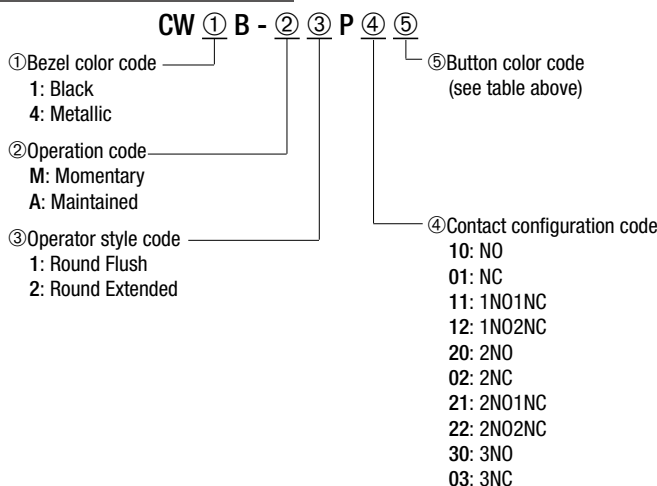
CW ① B - ② ③ P ④ ⑤

①Bezel color code
1: Black
4: Metallic

②Operation code
M: Momentary
A: Maintained

③Operator style code
1: Round Flush
2: Round Extended

⑤Button color code
(see table above)

④Contact configuration code
10: NO
01: NC
11: 1NO1NC
12: 1NO2NC
20: 2NO
02: 2NC
21: 2NO1NC
22: 2NO2NC
30: 3NO
03: 3NC